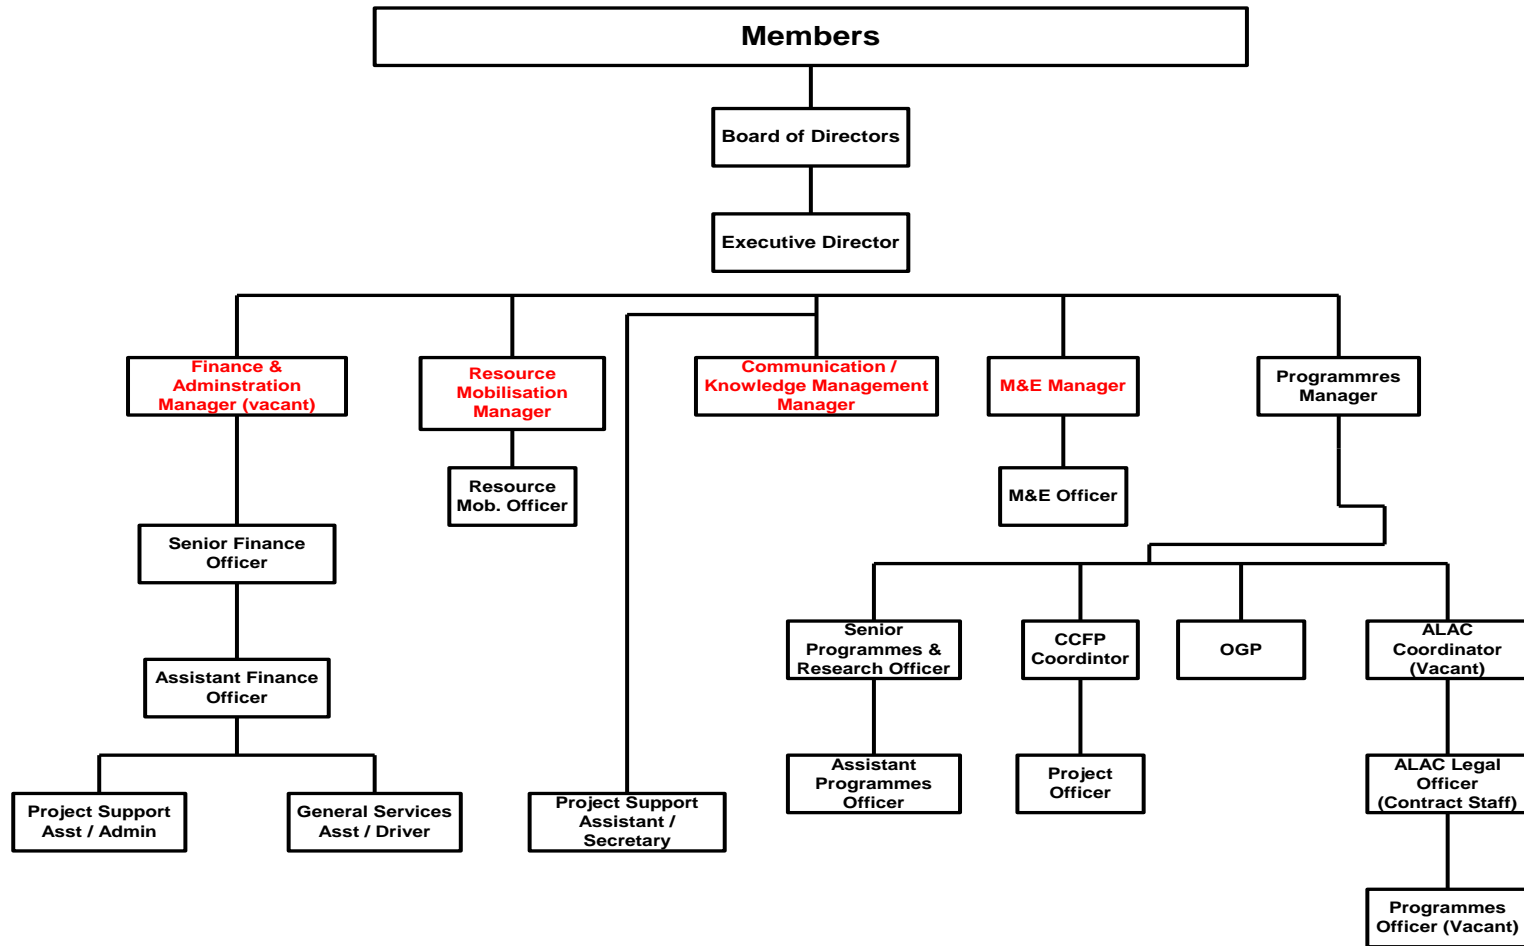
Members

Board of Directors

Executive Director

Finance & Adminstration Manager (vacant)

Resource Mobilisation Manager

Communication / Knowledge Management Manager

M&E Manager

Programmres Manager

Resource Mob. Officer

M&E Officer

Senior Finance Officer

Assistant Finance Officer

Project Support Asst / Admin

General Services Asst / Driver

Project Support Assistant / Secretary

Senior Programmes & Research Officer

CCFP Coordintor

OGP

ALAC Coordinator (Vacant)

Assistant Programmes Officer

Project Officer

ALAC Legal Officer (Contract Staff)

Programmes Officer (Vacant)